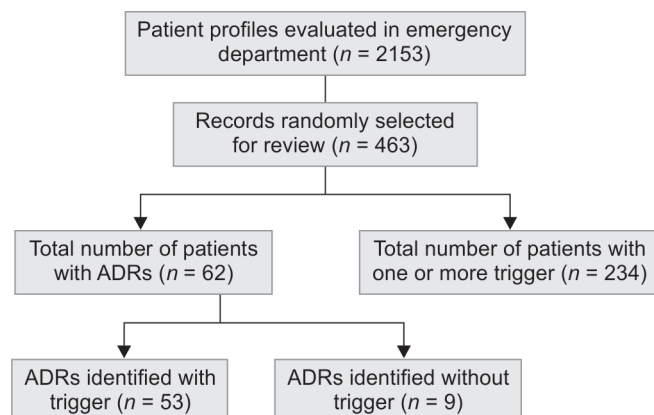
Patient profiles evaluated in emergency department ($n$ = 2153)

Records randomly selected for review ($n$ = 463)

Total number of patients with ADRs ($n$ = 62)

Total number of patients with one or more trigger ($n$ = 234)

ADRs identified with trigger ($n$ = 53)

ADRs identified without trigger ($n$ = 9)